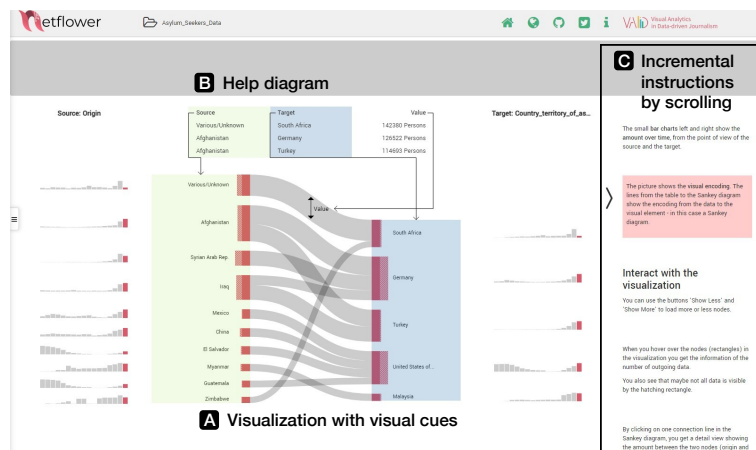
netflower

Asylum_Seekers_Data

VALID Visual Analytics in Data-driven Journalism

B Help diagram

C Incremental instructions by scrolling

Source: Origin

| Source | Target | Value |
|---|---|---|
| Various/Unknown | South Africa | 142380 Persons |
| Afghanistan | Germany | 126522 Persons |
| Afghanistan | Turkey | 114603 Persons |

Target: Country_territory_of_as...

Various/Unknown

Afghanistan

Syrian Arab Rep.

Iraq

Mexico

China

El Salvador

Myanmar

Guatemala

Zimbabwe

Value

South Africa

Germany

Turkey

United States of...

Malaysia

A Visualization with visual cues

The small bar charts left and right show the amount over time, from the point of view of the source and the target.

The picture shows the visual encoding. The lines from the table to the Sankey diagram show the encoding from the data to the visual element - in this case a Sankey diagram.

Interact with the visualization

You can use the buttons 'Show Less' and 'Show More' to load more or less nodes.

When you hover over the nodes (rectangles) in the visualization you get the information of the number of outgoing data.

You also see that maybe not all data is visible by the hatching rectangle.

By clicking on one connection line in the Sankey diagram, you get a detail view showing the amount between the two nodes (origin and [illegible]